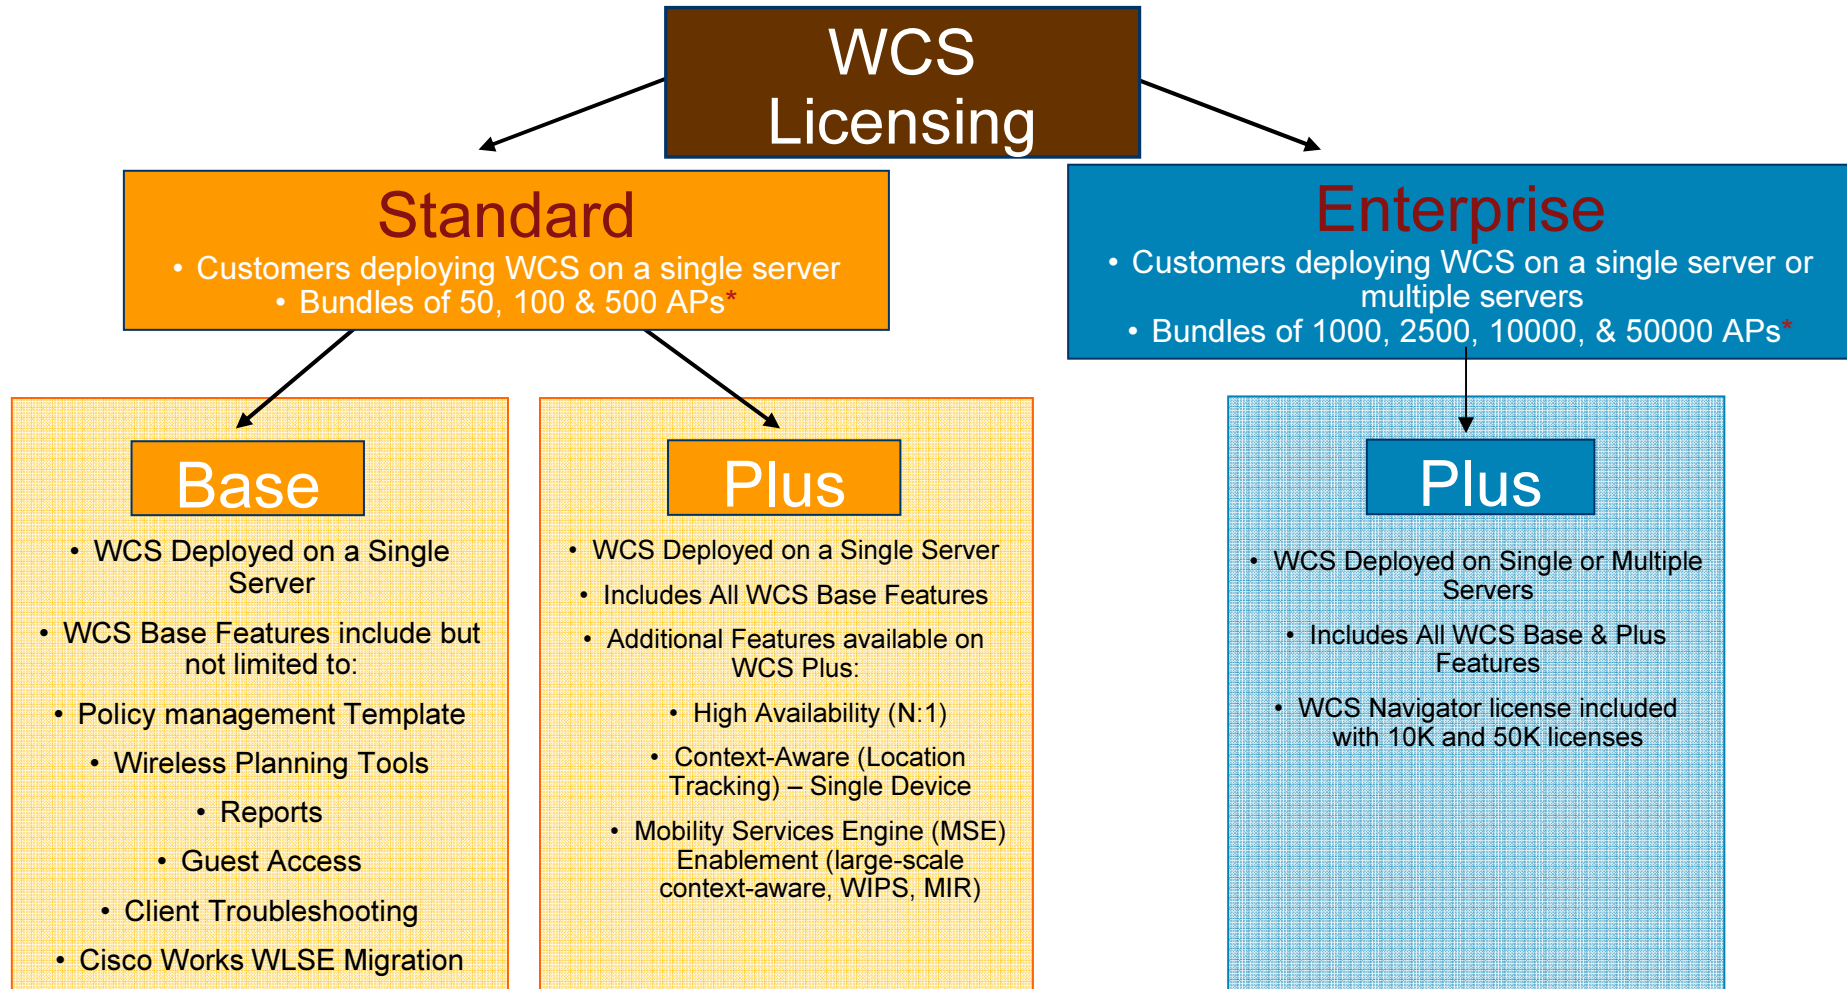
WCS Licensing

Standard
• Customers deploying WCS on a single server
• Bundles of 50, 100 & 500 APs*

Enterprise
• Customers deploying WCS on a single server or multiple servers
• Bundles of 1000, 2500, 10000, & 50000 APs*

Base
• WCS Deployed on a Single Server
• WCS Base Features include but not limited to:
• Policy management Template
• Wireless Planning Tools
• Reports
• Guest Access
• Client Troubleshooting
• Cisco Works WLSE Migration

Plus
• WCS Deployed on a Single Server
• Includes All WCS Base Features
• Additional Features available on WCS Plus:
• High Availability (N:1)
• Context-Aware (Location Tracking) – Single Device
• Mobility Services Engine (MSE) Enablement (large-scale context-aware, WIPS, MIR)

Plus
• WCS Deployed on Single or Multiple Servers
• Includes All WCS Base & Plus Features
• WCS Navigator license included with 10K and 50K licenses